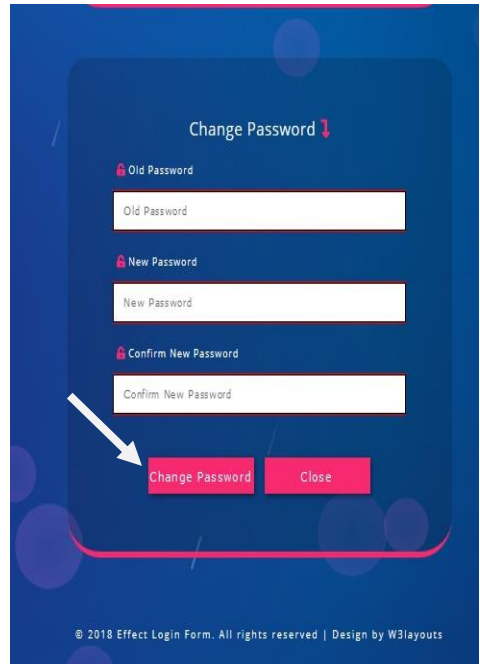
Change Password

Old Password

Old Password

New Password

New Password

Confirm New Password

Confirm New Password

Change Password

Close

© 2018 Effect Login Form. All rights reserved | Design by W3layouts